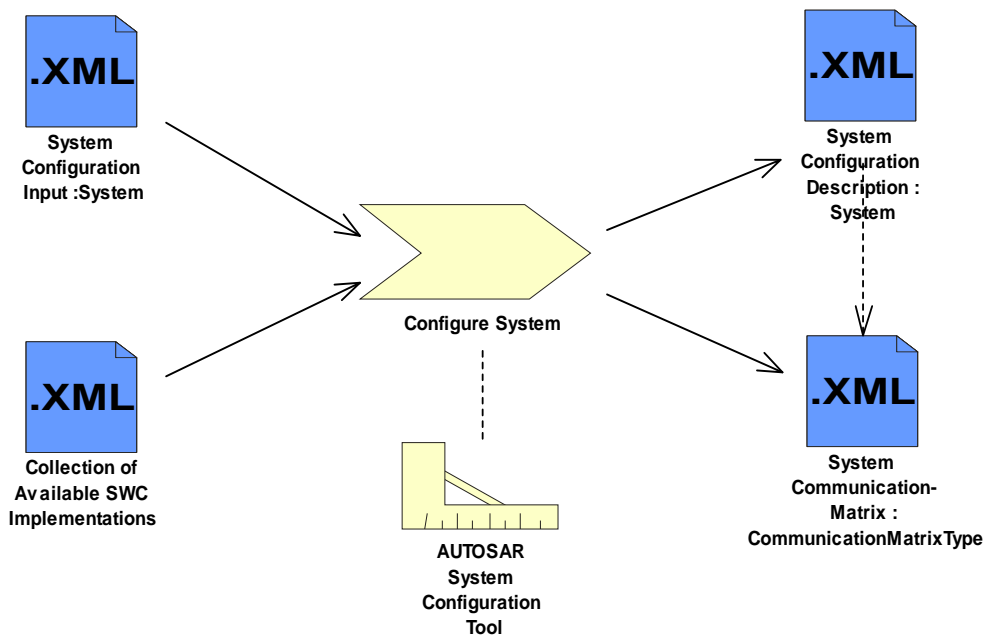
.XML

System Configuration Input :System

.XML

Collection of Available SWC Implementations

Configure System

AUTOSAR System Configuration Tool

.XML

System Configuration Description : System

.XML

System Communication-Matrix : CommunicationMatrixType